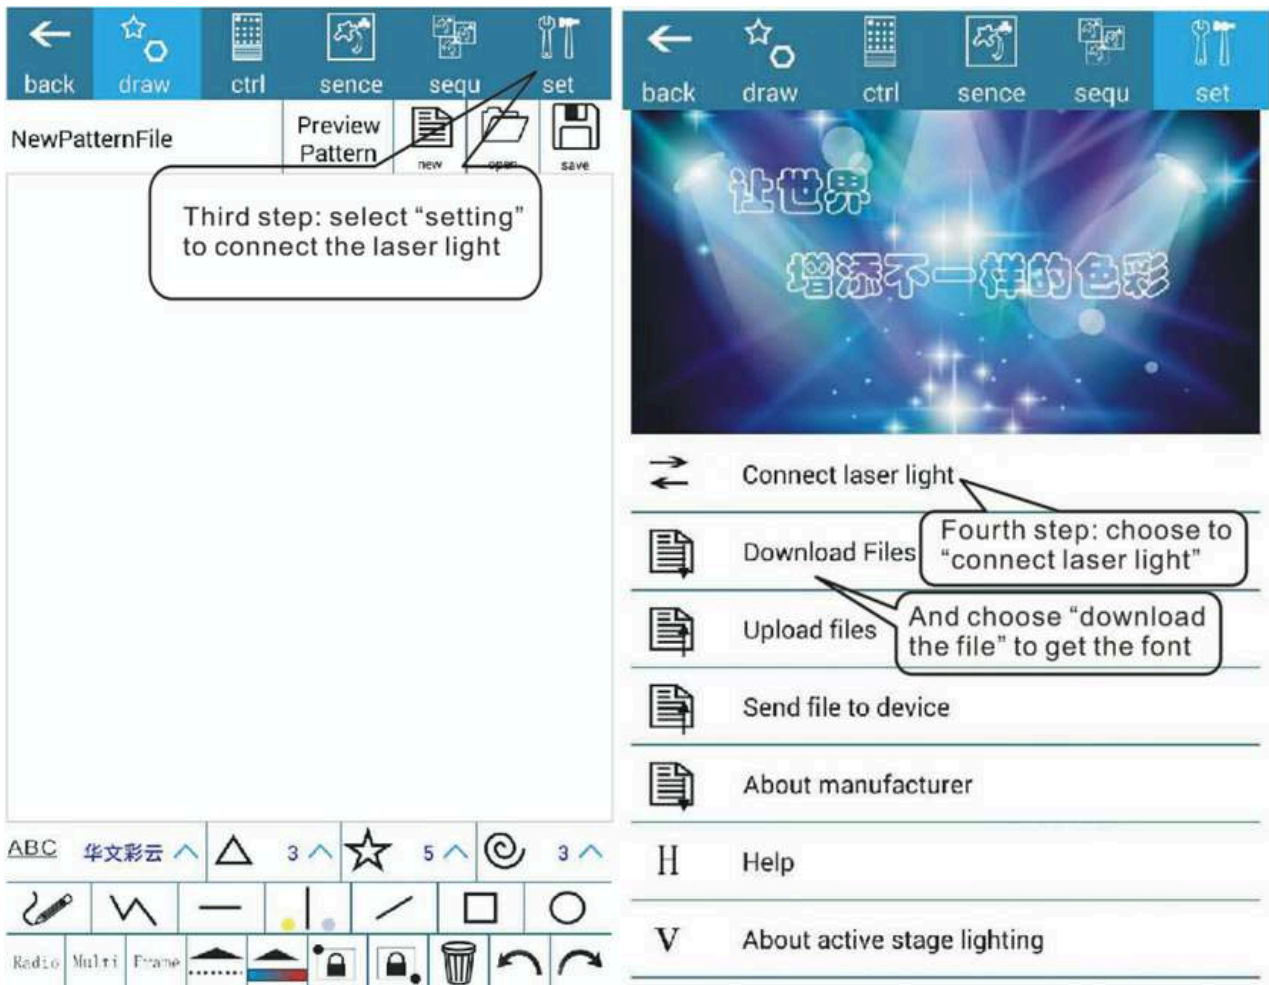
back draw ctrl sence sequ set

NewPatternFile

Preview Pattern

new open save

Third step: select “setting” to connect the laser light

ABC 华文彩云 3 5 3

Radio Multi Frame

back draw ctrl sence sequ set

让世界

增添不一样的色彩

Connect laser light

Fourth step: choose to “connect laser light”

Download Files

And choose “download the file” to get the font

Upload files

Send file to device

About manufacturer

H Help

V About active stage lighting